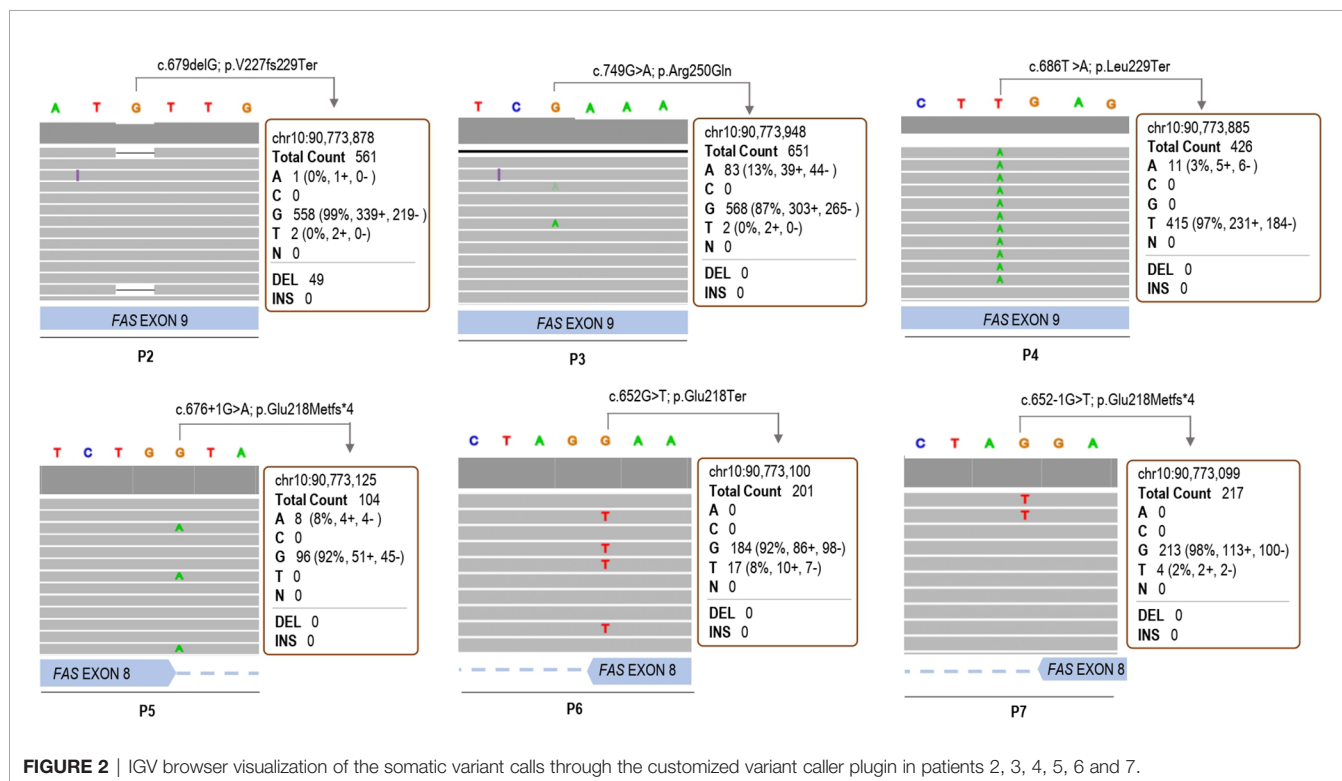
c.679delG; p.V227fs229Ter

A T G T T G

chr10:90,773,878
**Total Count** 561
**A** 1 (0%, 1+, 0- )
**C** 0
**G** 558 (99%, 339+, 219- )
**T** 2 (0%, 2+, 0-)
**N** 0
**DEL** 49
**INS** 0

*FAS* EXON 9

**P2**

c.749G>A; p.Arg250Gln

T C G A A A

chr10:90,773,948
**Total Count** 651
**A** 83 (13%, 39+, 44- )
**C** 0
**G** 568 (87%, 303+, 265- )
**T** 2 (0%, 2+, 0-)
**N** 0
**DEL** 0
**INS** 0

*FAS* EXON 9

**P3**

c.686T >A; p.Leu229Ter

C T T G A G

chr10:90,773,885
**Total Count** 426
**A** 11 (3%, 5+, 6- )
**C** 0
**G** 0
**T** 415 (97%, 231+, 184-)
**N** 0
**DEL** 0
**INS** 0

*FAS* EXON 9

**P4**

c.676+1G>A; p.Glu218Metfs*4

T C T G G T A

chr10:90,773,125
**Total Count** 104
**A** 8 (8%, 4+, 4- )
**C** 0
**G** 96 (92%, 51+, 45-)
**T** 0
**N** 0
**DEL** 0
**INS** 0

*FAS* EXON 8

**P5**

c.652G>T; p.Glu218Ter

C T A G G A A

chr10:90,773,100
**Total Count** 201
**A** 0
**C** 0
**G** 184 (92%, 86+, 98-)
**T** 17 (8%, 10+, 7-)
**N** 0
**DEL** 0
**INS** 0

*FAS* EXON 8

**P6**

c.652-1G>T; p.Glu218Metfs*4

C T A G G A

chr10:90,773,099
**Total Count** 217
**A** 0
**C** 0
**G** 213 (98%, 113+, 100-)
**T** 4 (2%, 2+, 2-)
**N** 0
**DEL** 0
**INS** 0

*FAS* EXON 8

**P7**

**FIGURE 2** | IGV browser visualization of the somatic variant calls through the customized variant caller plugin in patients 2, 3, 4, 5, 6 and 7.